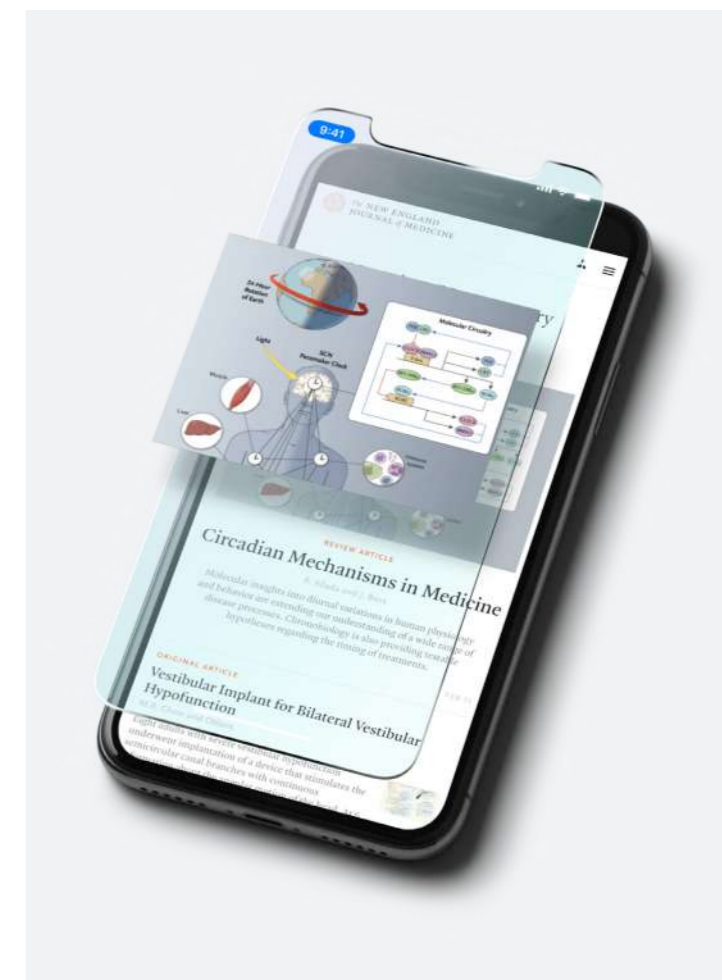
9:41

The NEW ENGLAND JOURNAL of MEDICINE

24-Hour Rotation of Earth

Light

SCN Pacemaker Clock

Molecular Circuitry

Muscle

Liver

REVIEW ARTICLE

Circadian Mechanisms in Medicine

R. Allada and J. Bass

Molecular insights into diurnal variations in human physiology and behavior are extending our understanding of a wide range of disease processes. Chronobiology is also providing testable hypotheses regarding the timing of treatments.

ORIGINAL ARTICLE

Vestibular Implant for Bilateral Vestibular Hypofunction

M.R. Chow and Others

Eight adults with severe vestibular hypofunction underwent implantation of a device that stimulates the semicircular canal branches with continuous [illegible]